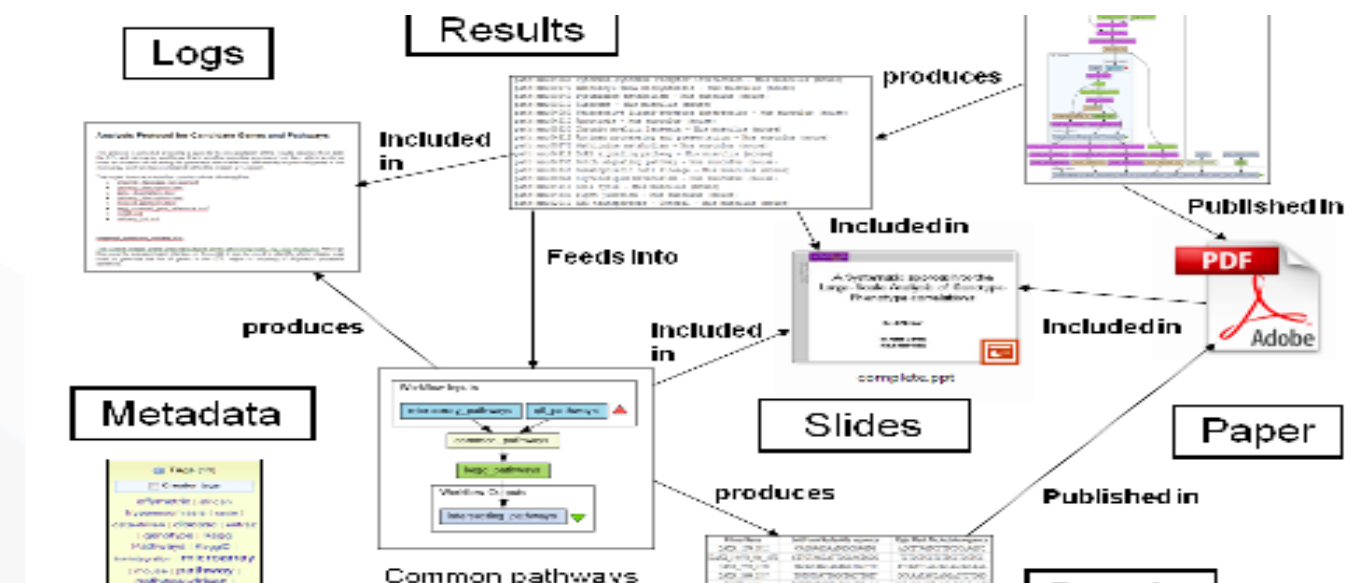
Results

Logs

produces

Included in

Published in

Included in

Feeds into

PDF

Adobe

produces

Included in

Included in

complete.ppt

Metadata

Slides

Paper

produces

Published in

Common pathways